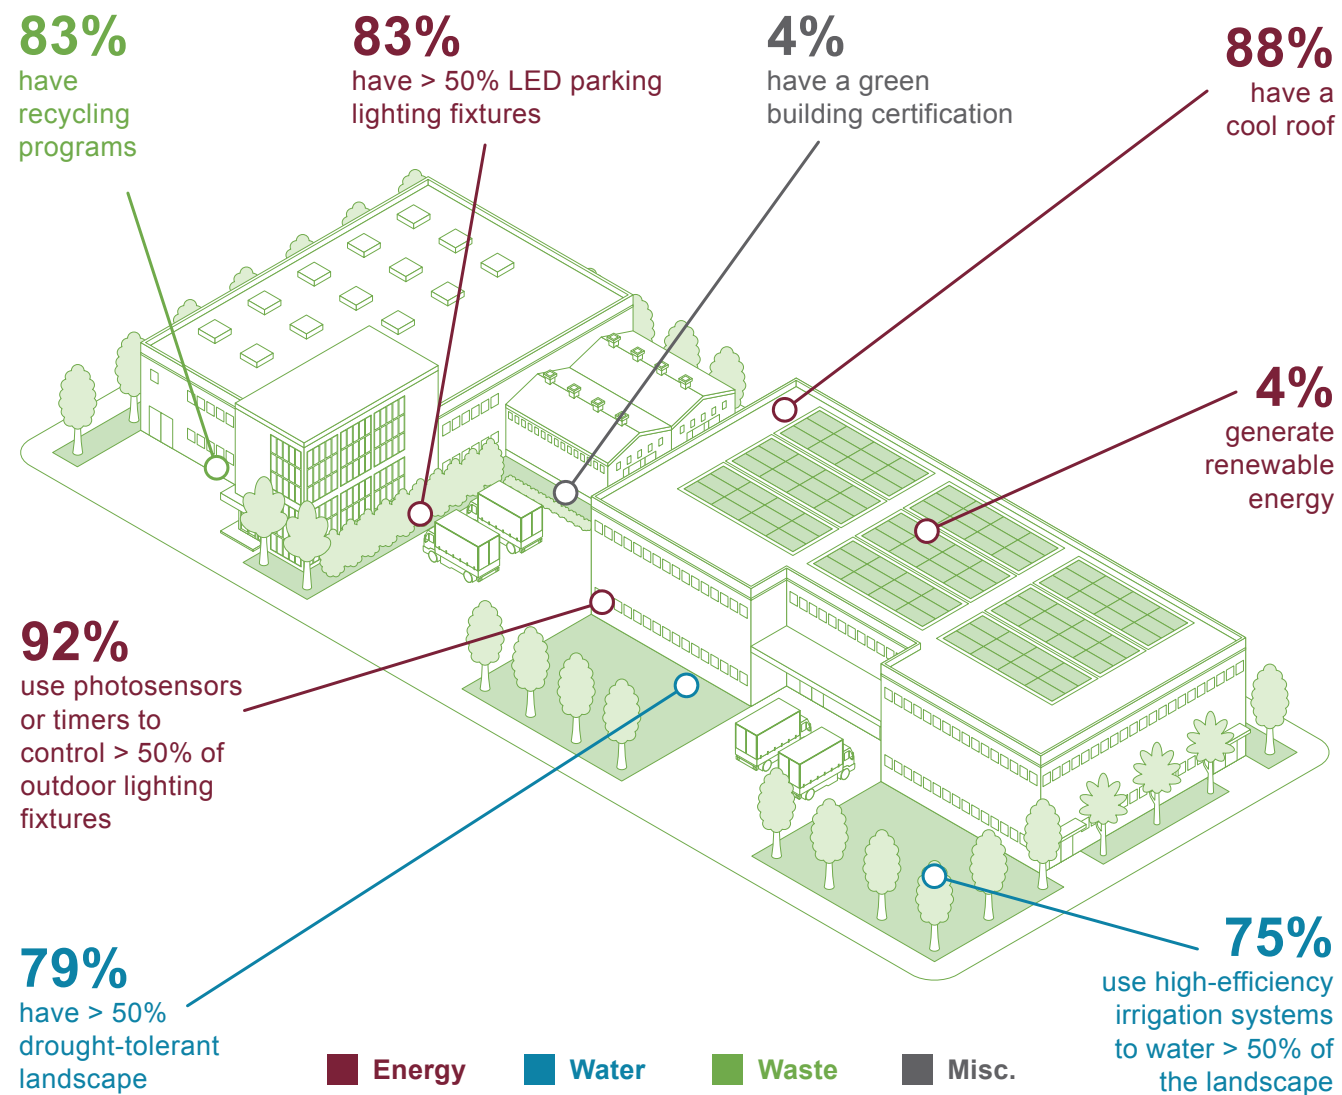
83%
have recycling programs

83%
have > 50% LED parking lighting fixtures

4%
have a green building certification

88%
have a cool roof

4%
generate renewable energy

92%
use photosensors or timers to control > 50% of outdoor lighting fixtures

79%
have > 50% drought-tolerant landscape

75%
use high-efficiency irrigation systems to water > 50% of the landscape

Energy Water Waste Misc.